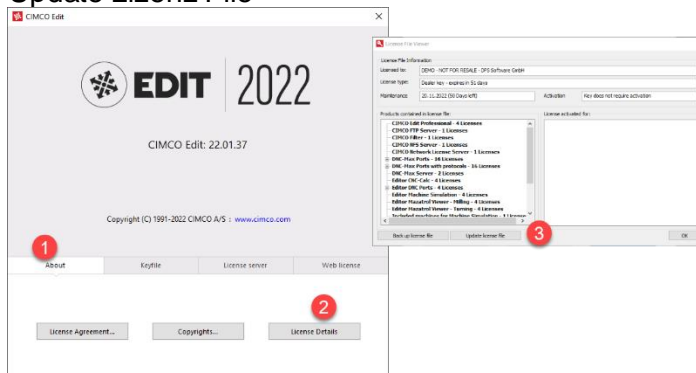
Update License File

CIMCO Edit

EDIT | 2022

CIMCO Edit: 22.01.37

Copyright (C) 1991-2022 CIMCO A/S : www.cimco.com

1

About | Keyfile | License server | Web license

2

License Agreement... | Copyrights... | License Details

License File Viewer

License File Information

Licensed to: DEMO - NOT FOR RESALE - DPS Software GmbH

License type: Dealer key - expires in 51 days

Maintenance: 20.11.2022 (50 Days left)

Activation: Key does not require activation

Products contained in license file:

CIMCO Edit Professional - 4 Licenses
CIMCO FTP Server - 1 Licenses
CIMCO Filter - 1 Licenses
CIMCO NFS Server - 1 Licenses
CIMCO Network License Server - 1 Licenses
DNC-Max Ports - 16 Licenses
DNC-Max Ports with protocols - 16 Licenses
DNC-Max Server - 2 Licenses
Editor CNC-Calc - 4 Licenses
Editor DNC Ports - 4 Licenses
Editor Machine Simulation - 4 Licenses
Editor Mazatrol Viewer - Milling - 4 Licenses
Editor Mazatrol Viewer - Turning - 4 Licenses
Included machines for Machine Simulation - 1 License

License activated for:

Back up license file | Update license file

3

OK